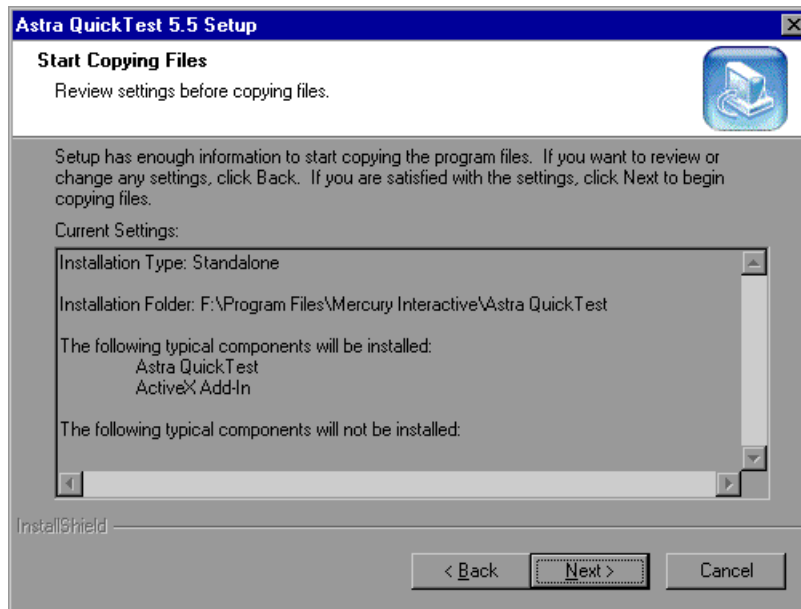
Astra QuickTest 5.5 Setup

Start Copying Files

Review settings before copying files.

Setup has enough information to start copying the program files. If you want to review or change any settings, click Back. If you are satisfied with the settings, click Next to begin copying files.

Current Settings:

Installation Type: Standalone

Installation Folder: F:\Program Files\Mercury Interactive\Astra QuickTest

The following typical components will be installed:
Astra QuickTest
ActiveX Add-In

The following typical components will not be installed:

InstallShield

< Back

Next >

Cancel